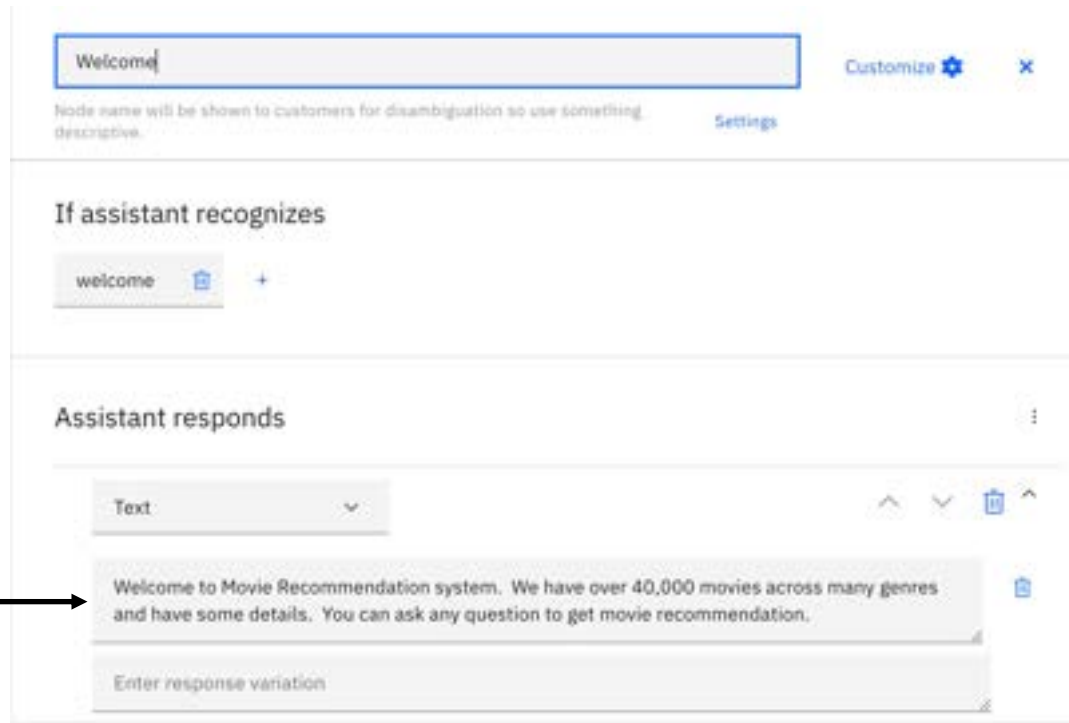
Welcome

Customize

×

Node name will be shown to customers for disambiguation so use something descriptive.

Settings

If assistant recognizes

welcome

+

Assistant responds

Text

Welcome to Movie Recommendation system. We have over 40,000 movies across many genres and have some details. You can ask any question to get movie recommendation.

Enter response variation